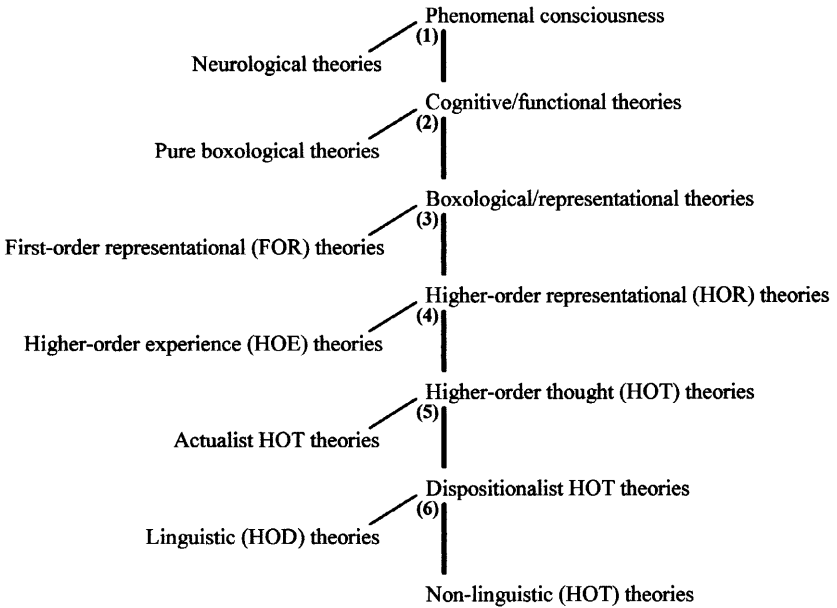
Phenomenal consciousness
(1)
Neurological theories

Cognitive/functional theories
(2)
Pure boxological theories

Boxological/representational theories
(3)
First-order representational (FOR) theories

Higher-order representational (HOR) theories
(4)
Higher-order experience (HOE) theories

Higher-order thought (HOT) theories
(5)
Actualist HOT theories

Dispositionalist HOT theories
(6)
Linguistic (HOD) theories

Non-linguistic (HOT) theories